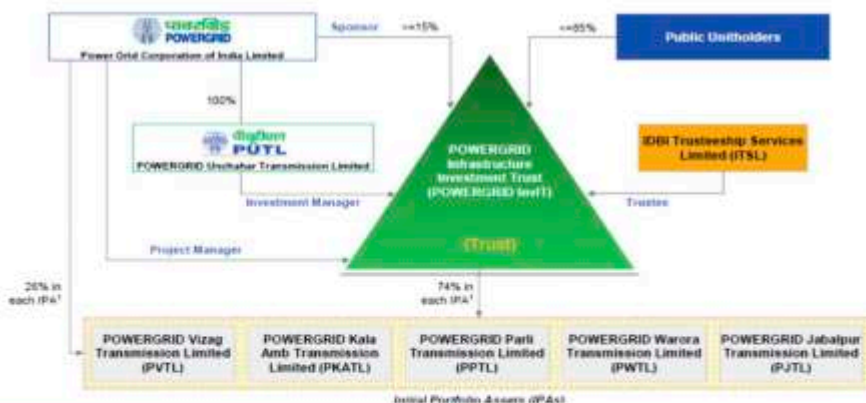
पावरग्रिड POWERGRID
Power Grid Corporation of India Limited

Sponsor
>=15%
<=85%
Public Unitholders

100%

पीयूटीएल PUTL
POWERGRID Unchahar Transmission Limited

POWERGRID Infrastructure Investment Trust (POWERGRID InvIT)

(Trust)

IDBI Trusteeship Services Limited (ITSL)

Investment Manager
Trustee
Project Manager

26% in each IPA¹
74% in each IPA¹

POWERGRID Vizag Transmission Limited (PVTL)
POWERGRID Kala Amb Transmission Limited (PKATL)
POWERGRID Parli Transmission Limited (PPTL)
POWERGRID Warora Transmission Limited (PWTL)
POWERGRID Jabalpur Transmission Limited (PJTL)

Initial Portfolio Assets (IPAs)